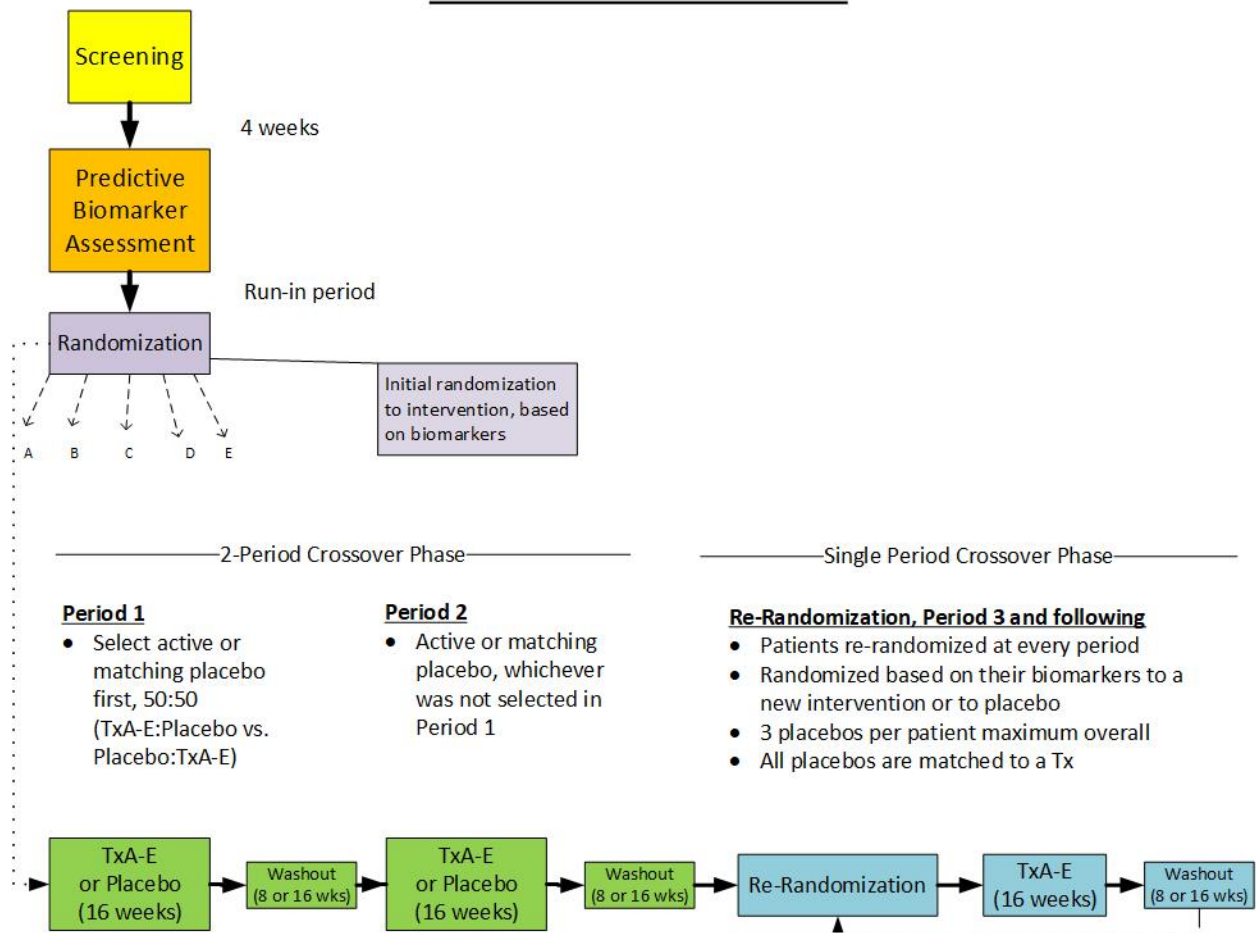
Screening

4 weeks

Predictive Biomarker Assessment

Run-in period

Randomization

Initial randomization to intervention, based on biomarkers

A B C D E

2-Period Crossover Phase

Single Period Crossover Phase

**Period 1**
- Select active or matching placebo first, 50:50 (TxA-E:Placebo vs. Placebo:TxA-E)

**Period 2**
- Active or matching placebo, whichever was not selected in Period 1

**Re-Randomization, Period 3 and following**
- Patients re-randomized at every period
- Randomized based on their biomarkers to a new intervention or to placebo
- 3 placebos per patient maximum overall
- All placebos are matched to a Tx

TxA-E or Placebo (16 weeks)

Washout (8 or 16 wks)

TxA-E or Placebo (16 weeks)

Washout (8 or 16 wks)

Re-Randomization

TxA-E (16 weeks)

Washout (8 or 16 wks)